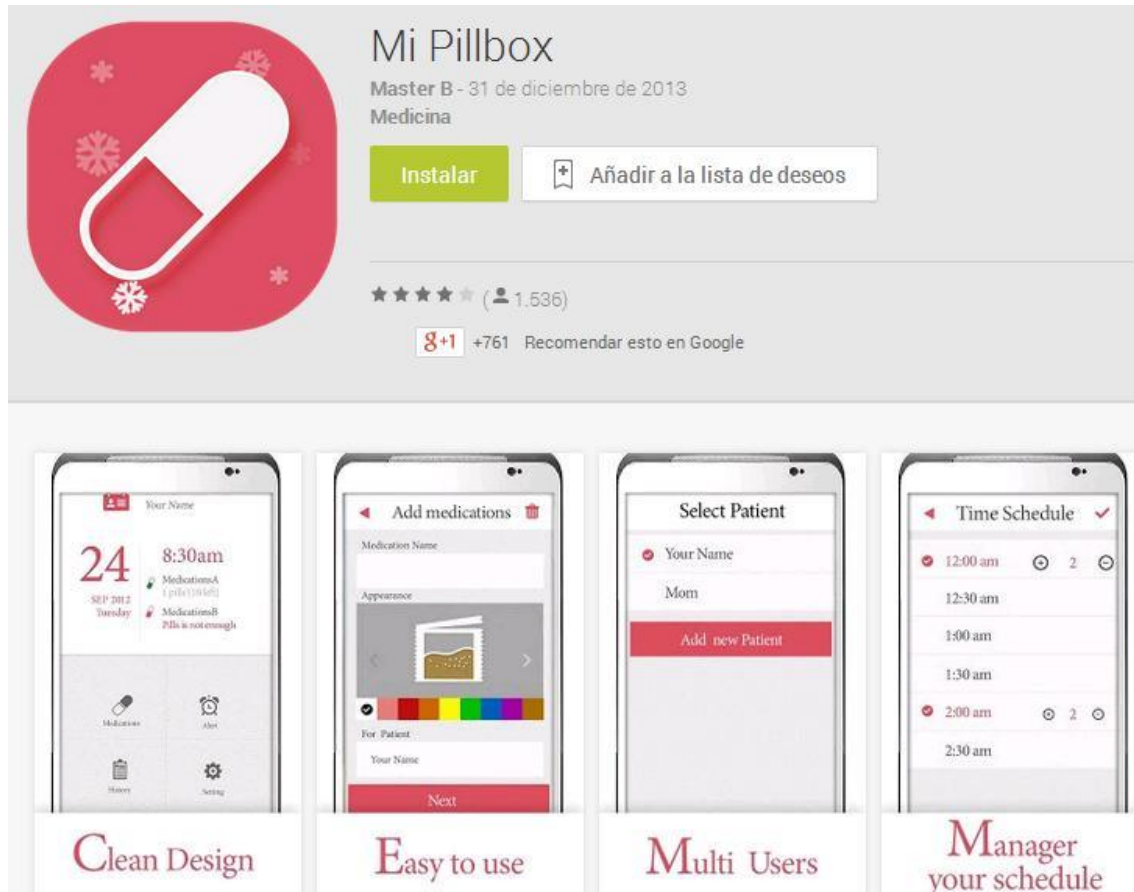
Mi Pillbox

Master B - 31 de diciembre de 2013

Medicina

Instalar

Añadir a la lista de deseos

(1.536)

8+1 +761 Recomendar esto en Google

Your Name

24
SEP 2012
Tuesday

8:30am
MedicationsA
1 pills(10 left)
MedicationsB
Pills is not enough

Medications
Alert
History
Setting

Clean Design

Add medications
Medication Name
Appearance
For Patient
Your Name
Next

Easy to use

Select Patient
Your Name
Mom
Add new Patient

Multi Users

Time Schedule
12:00 am 2
12:30 am
1:00 am
1:30 am
2:00 am 2
2:30 am

Manager your schedule